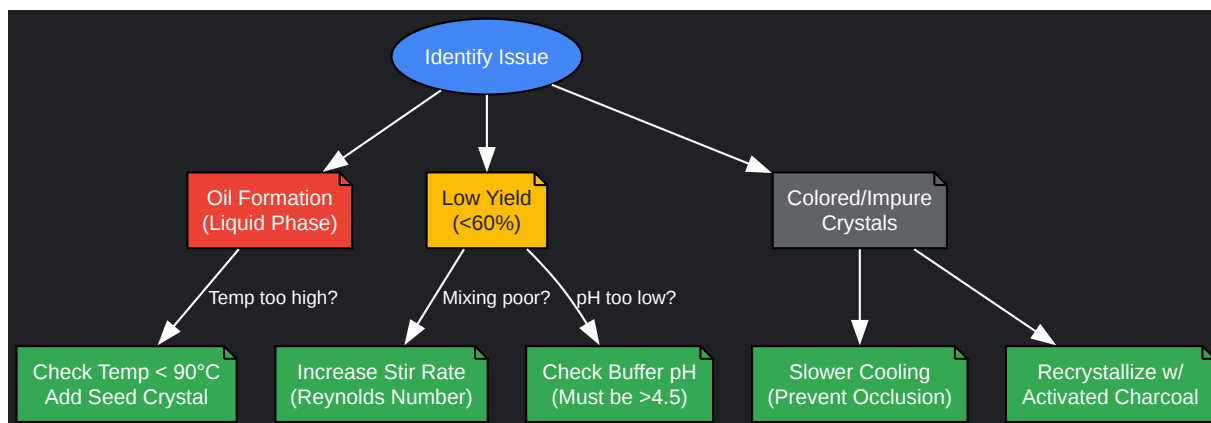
Identify Issue

Oil Formation
(Liquid Phase)

Low Yield
(<60%)

Colored/Impure
Crystals

Temp too high?

Mixing poor?

pH too low?

Check Temp < 90°C
Add Seed Crystal

Increase Stir Rate
(Reynolds Number)

Check Buffer pH
(Must be >4.5)

Slower Cooling
(Prevent Occlusion)

Recrystallize w/
Activated Charcoal